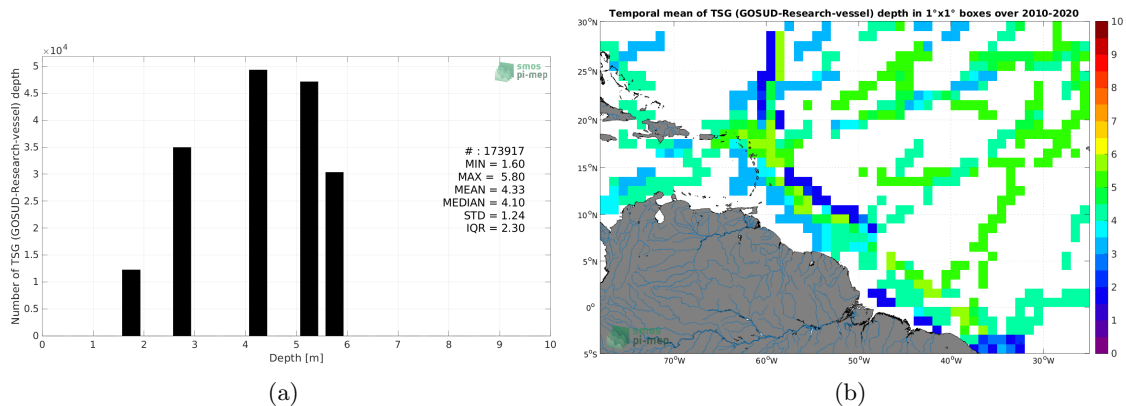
$\times 10^4$
5
4.5
4
3.5
3
2.5
2
1.5
1
0.5
0
Number of TSG (GOSUD-Research-vessel) depth
smos pi-mep
# : 173917
MIN = 1.60
MAX = 5.80
MEAN = 4.33
MEDIAN = 4.10
STD = 1.24
IQR = 2.30
0 1 2 3 4 5 6 7 8 9 10
Depth [m]
(a)

Temporal mean of TSG (GOSUD-Research-vessel) depth in 1°x1° boxes over 2010-2020
30°N
25°N
20°N
15°N
10°N
5°N
0°
5°S
70°W 60°W 50°W 40°W 30°W
10
9
8
7
6
5
4
3
2
1
0
smos pi-mep
(b)